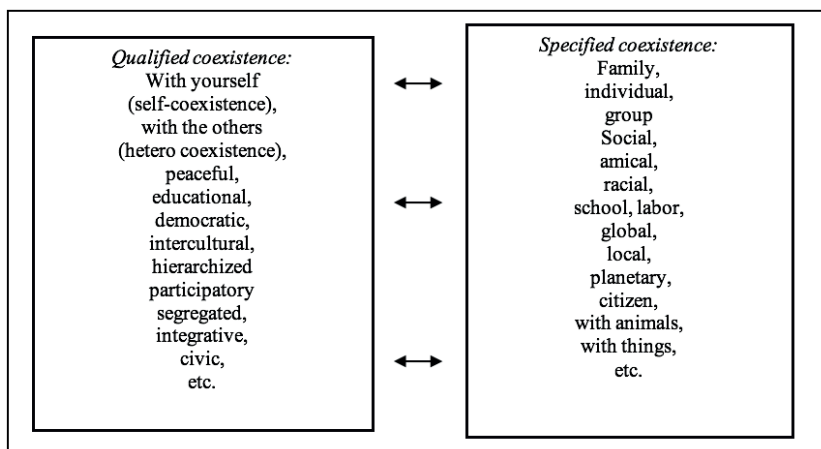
*Qualified coexistence:*
With yourself
(self-coexistence),
with the others
(hetero coexistence),
peaceful,
educational,
democratic,
intercultural,
hierarchized
participatory
segregated,
integrative,
civic,
etc.

$\leftrightarrow$

$\leftrightarrow$

$\leftrightarrow$

*Specified coexistence:*
Family,
individual,
group
Social,
amical,
racial,
school, labor,
global,
local,
planetary,
citizen,
with animals,
with things,
etc.